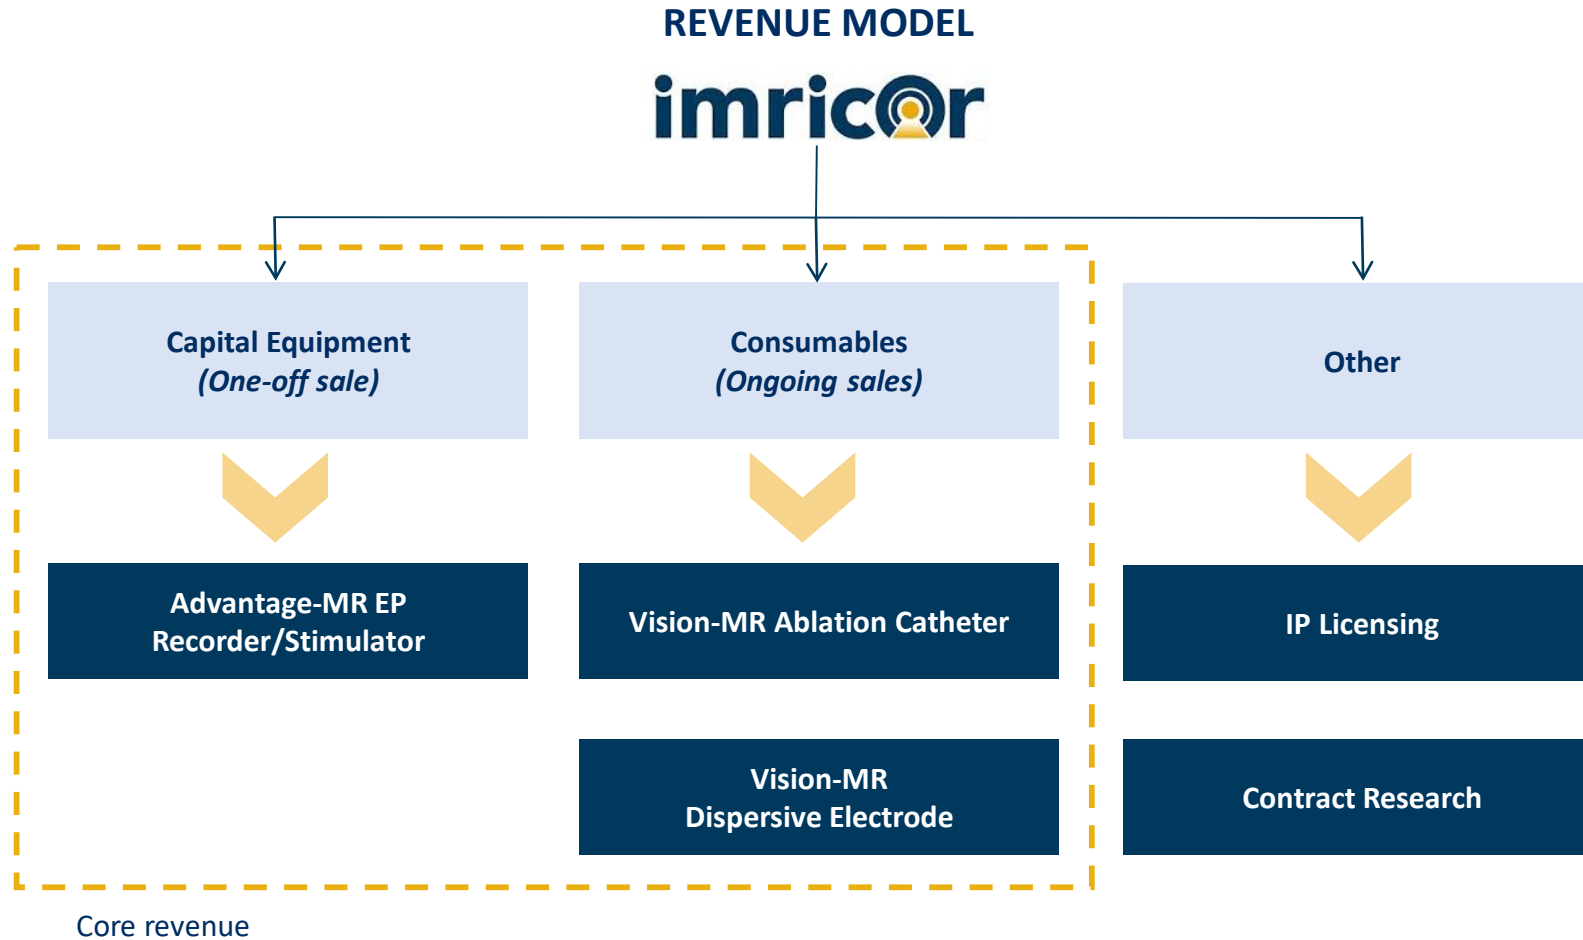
REVENUE MODEL

imricor

Capital Equipment
(One-off sale)

Consumables
(Ongoing sales)

Other

Advantage-MR EP Recorder/Stimulator

Vision-MR Ablation Catheter

IP Licensing

Vision-MR Dispersive Electrode

Contract Research

Core revenue